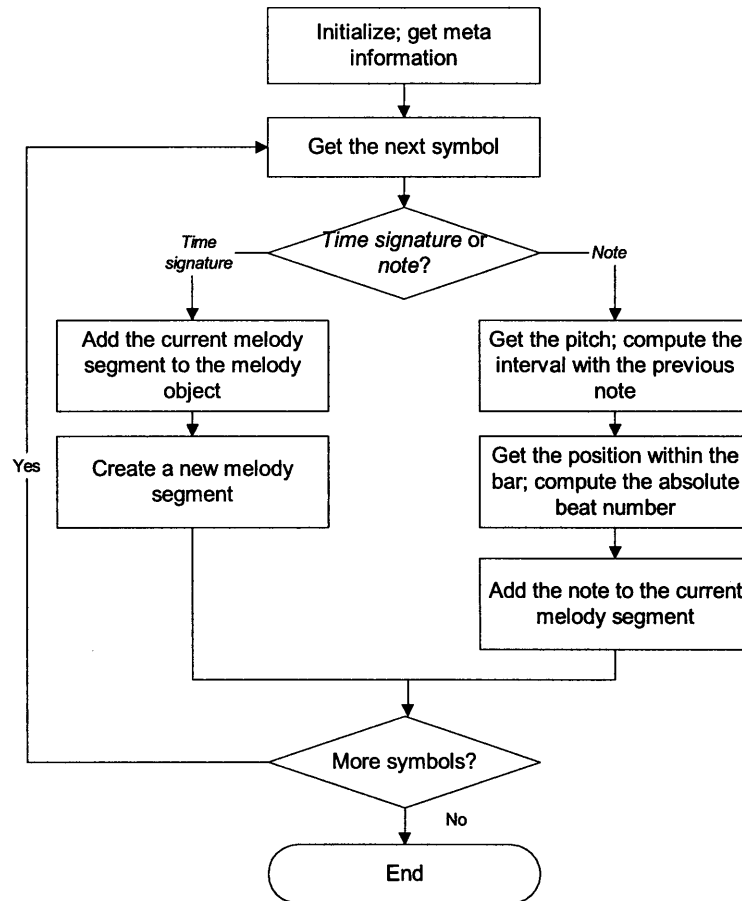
Initialize; get meta information

Get the next symbol

Time signature

*Time signature* or *note*?

Note

Add the current melody segment to the melody object

Create a new melody segment

Get the pitch; compute the interval with the previous note

Get the position within the bar; compute the absolute beat number

Add the note to the current melody segment

Yes

More symbols?

No

End